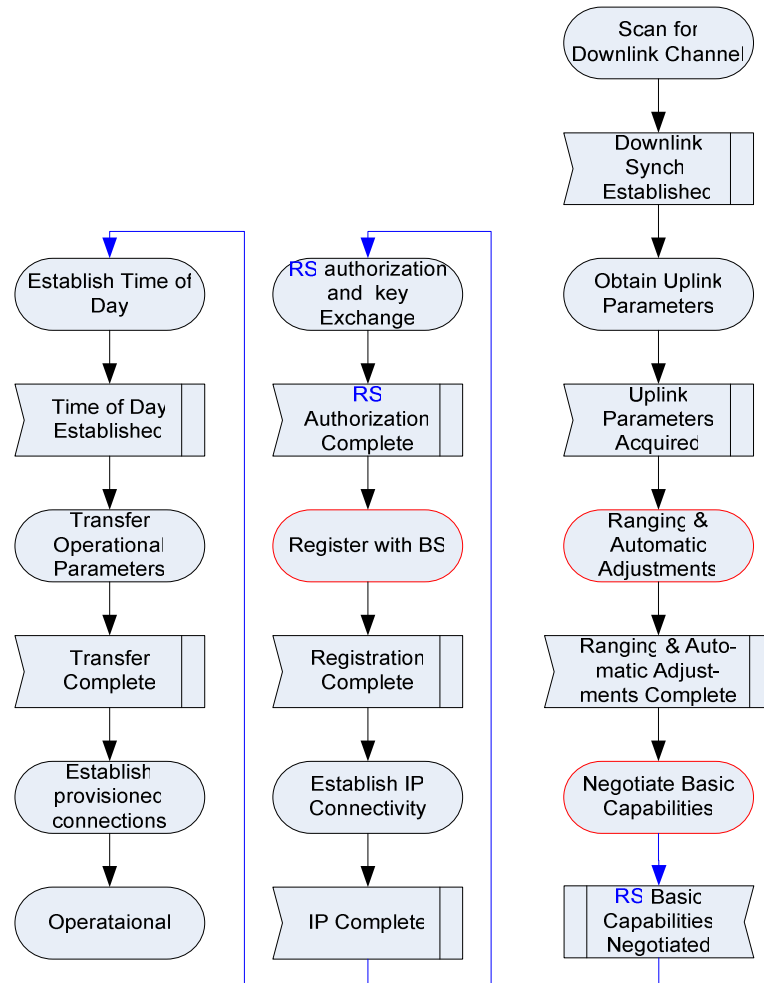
Scan for Downlink Channel

Downlink Synch Established

Obtain Uplink Parameters

Uplink Parameters Acquired

Ranging & Automatic Adjustments

Ranging & Automatic Adjustments Complete

Negotiate Basic Capabilities

RS Basic Capabilities Negotiated

RS authorization and key Exchange

RS Authorization Complete

Register with BS

Registration Complete

Establish IP Connectivity

IP Complete

Establish Time of Day

Time of Day Established

Transfer Operational Parameters

Transfer Complete

Establish provisioned connections

Operataional